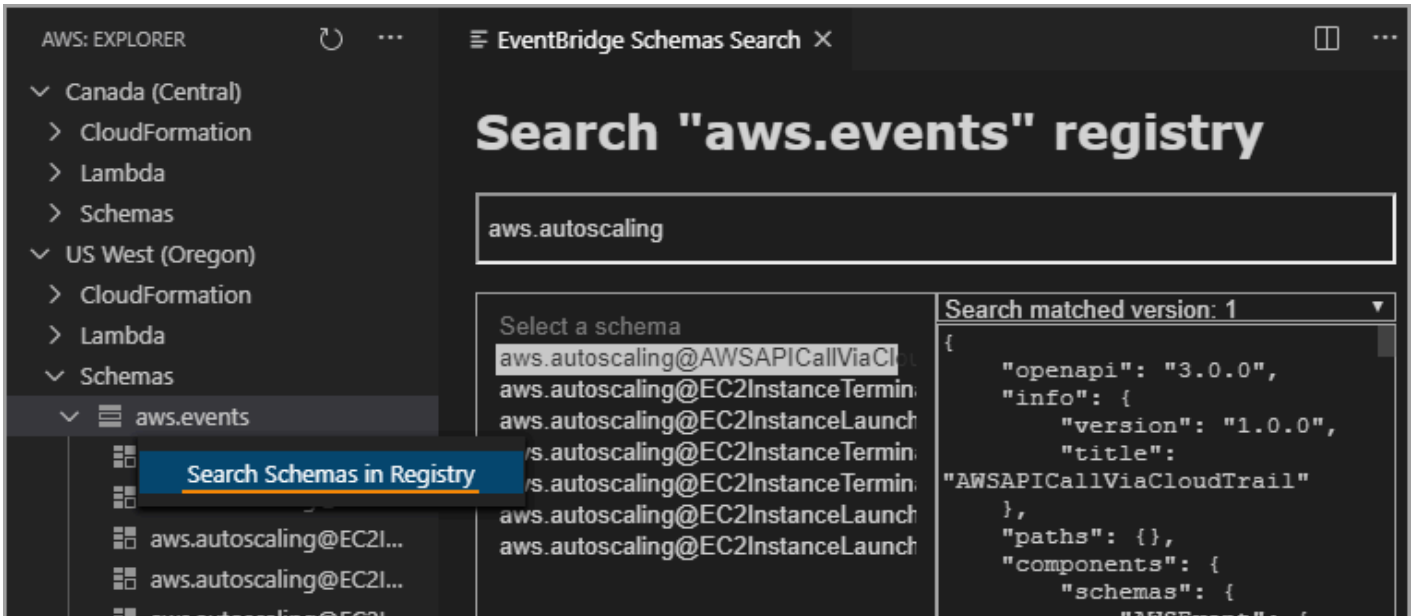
AWS: EXPLORER

Canada (Central)
CloudFormation
Lambda
Schemas
US West (Oregon)
CloudFormation
Lambda
Schemas
aws.events
Search Schemas in Registry
aws.autoscaling@EC2I...
aws.autoscaling@EC2I...
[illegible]

EventBridge Schemas Search ×

Search "aws.events" registry

aws.autoscaling

Select a schema
aws.autoscaling@AWSAPICallViaCl
aws.autoscaling@EC2InstanceTermin
aws.autoscaling@EC2InstanceLaunch
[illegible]s.autoscaling@EC2InstanceTermin
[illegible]s.autoscaling@EC2InstanceTermin
aws.autoscaling@EC2InstanceLaunch
aws.autoscaling@EC2InstanceLaunch

Search matched version: 1

{
"openapi": "3.0.0",
"info": {
"version": "1.0.0",
"title":
"AWSAPICallViaCloudTrail"
},
"paths": {},
"components": {
"schemas": {
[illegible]